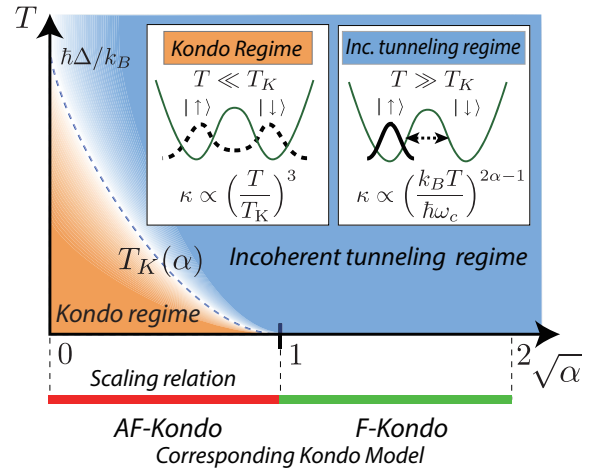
$T$

$\hbar\Delta/k_B$

Kondo Regime

$T \ll T_K$

$|\uparrow\rangle$ $|\downarrow\rangle$

$\kappa \propto \left(\frac{T}{T_{\rm K}}\right)^3$

Inc. tunneling regime

$T \gg T_K$

$|\uparrow\rangle$ $|\downarrow\rangle$

$\kappa \propto \left(\frac{k_B T}{\hbar\omega_c}\right)^{2\alpha-1}$

$T_K(\alpha)$

Incoherent tunneling regime

Kondo regime

0

1

2

$\sqrt{\alpha}$

Scaling relation

AF-Kondo

F-Kondo

Corresponding Kondo Model